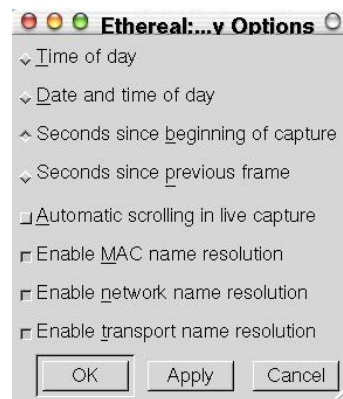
Ethereal:...y Options

Time of day

Date and time of day

Seconds since beginning of capture

Seconds since previous frame

Automatic scrolling in live capture

Enable MAC name resolution

Enable network name resolution

Enable transport name resolution

OK Apply Cancel